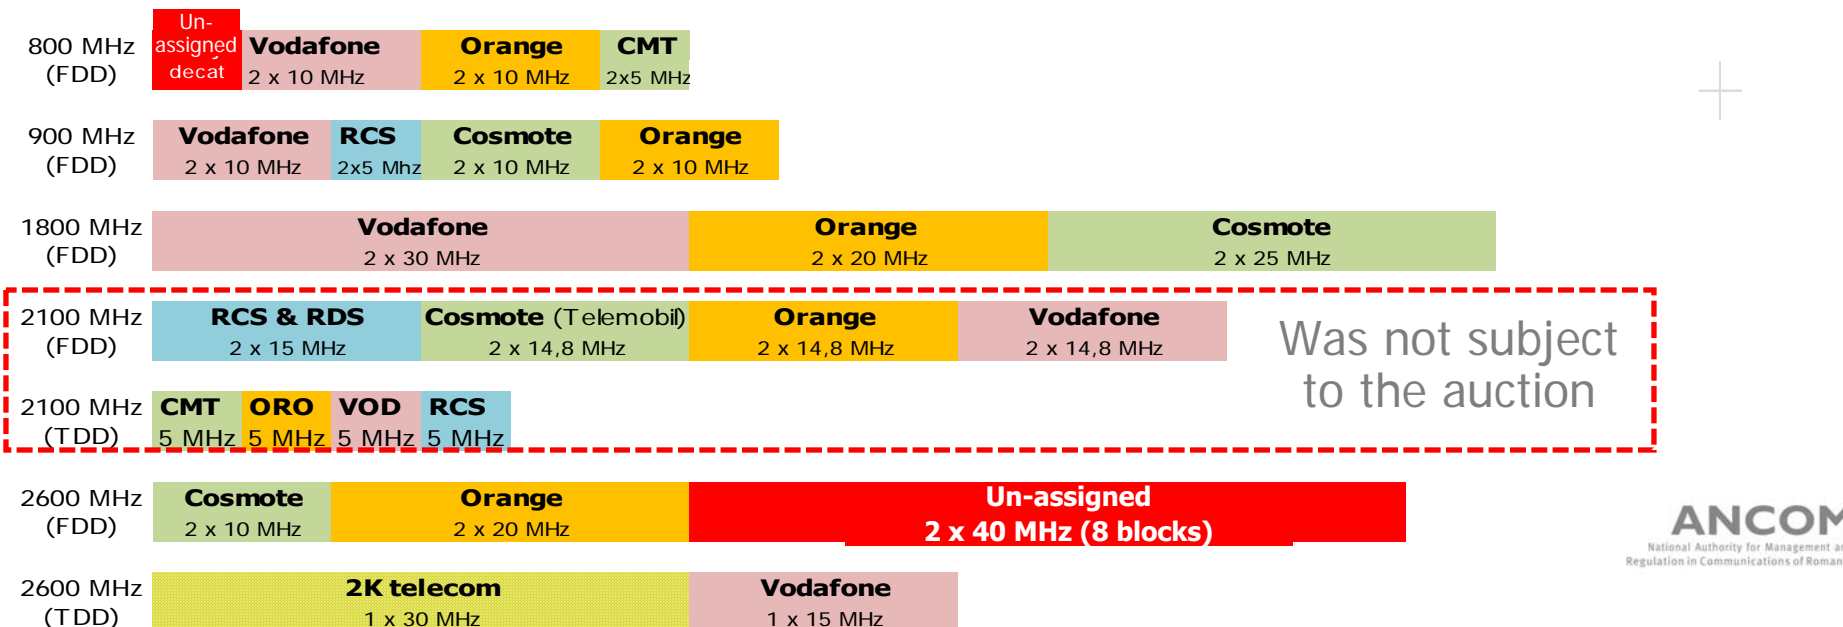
800 MHz (FDD)

Un-assigned decat

Vodafone 2 x 10 MHz

Orange 2 x 10 MHz

CMT 2x5 MHz

900 MHz (FDD)

Vodafone 2 x 10 MHz

RCS 2x5 Mhz

Cosmote 2 x 10 MHz

Orange 2 x 10 MHz

1800 MHz (FDD)

Vodafone 2 x 30 MHz

Orange 2 x 20 MHz

Cosmote 2 x 25 MHz

2100 MHz (FDD)

RCS & RDS 2 x 15 MHz

Cosmote (Telemobil) 2 x 14,8 MHz

Orange 2 x 14,8 MHz

Vodafone 2 x 14,8 MHz

Was not subject to the auction

2100 MHz (TDD)

CMT 5 MHz

ORO 5 MHz

VOD 5 MHz

RCS 5 MHz

2600 MHz (FDD)

Cosmote 2 x 10 MHz

Orange 2 x 20 MHz

Un-assigned 2 x 40 MHz (8 blocks)

ANCOM
National Authority for Management a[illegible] Regulation in Communications of Roman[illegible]

2600 MHz (TDD)

2K telecom 1 x 30 MHz

Vodafone 1 x 15 MHz